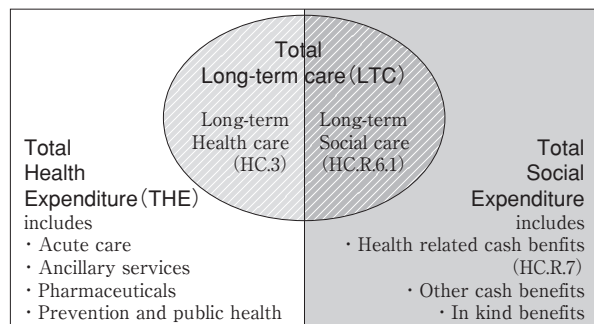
Total
Long-term care (LTC)

Long-term
Health care
(HC.3)

Long-term
Social care
(HC.R.6.1)

Total
Health
Expenditure (THE)
includes
・Acute care
・Ancillary services
・Pharmaceuticals
・Prevention and public health

Total
Social
Expenditure
includes
・Health related cash benfits
(HC.R.7)
・Other cash benefits
・In kind benefits